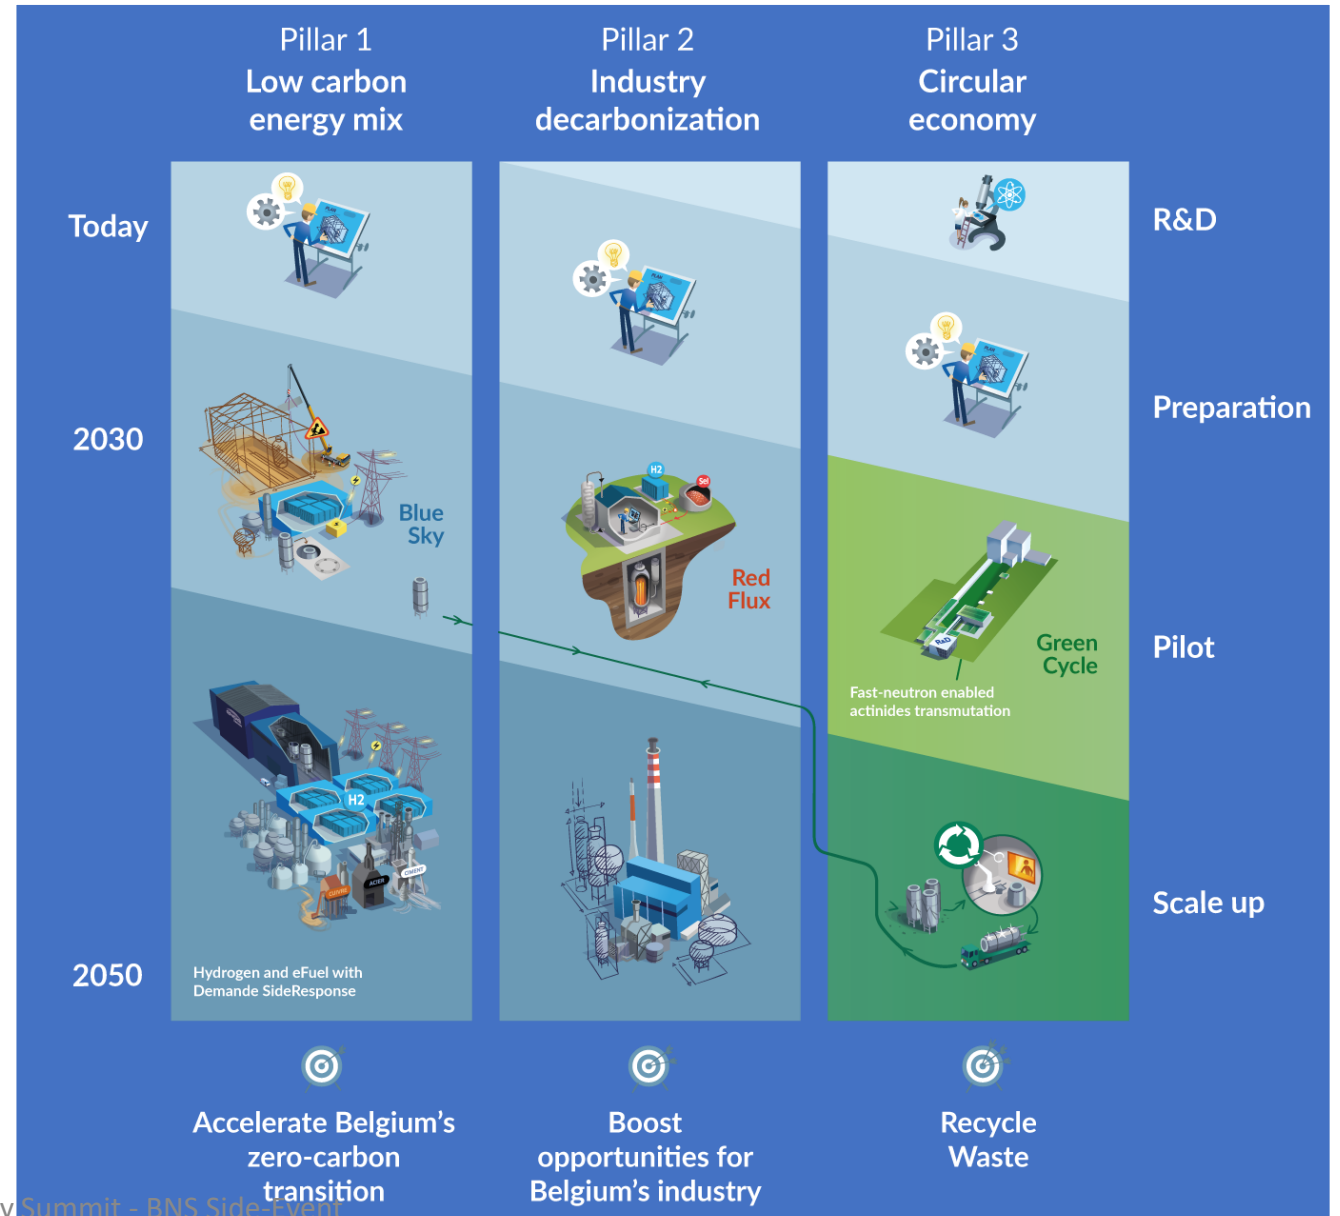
Pillar 1
Low carbon energy mix

Pillar 2
Industry decarbonization

Pillar 3
Circular economy

Today

R&D

2030

Preparation

Blue Sky

H2

Sel

Red Flux

Green Cycle

Pilot

Fast-neutron enabled actinides transmutation

H2

Scale up

2050

Hydrogen and eFuel with Demande SideResponse

Accelerate Belgium's zero-carbon transition

Boost opportunities for Belgium's industry

Recycle Waste

y Summit - BNS Side-Event